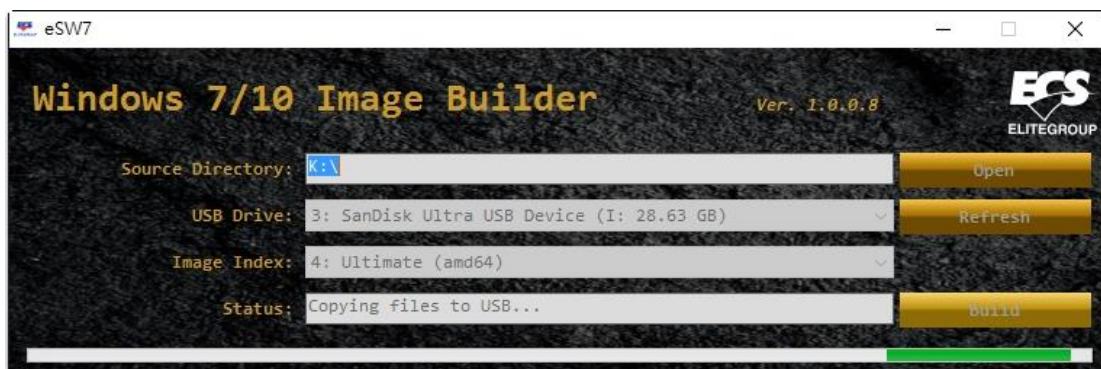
eSW7

Windows 7/10 Image Builder

Ver. 1.0.0.8

ECS
ELITEGROUP

Source Directory: K:\
Open

USB Drive: 3: SanDisk Ultra USB Device (I: 28.63 GB)
Refresh

Image Index: 4: Ultimate (amd64)

Status: Copying files to USB...
Build